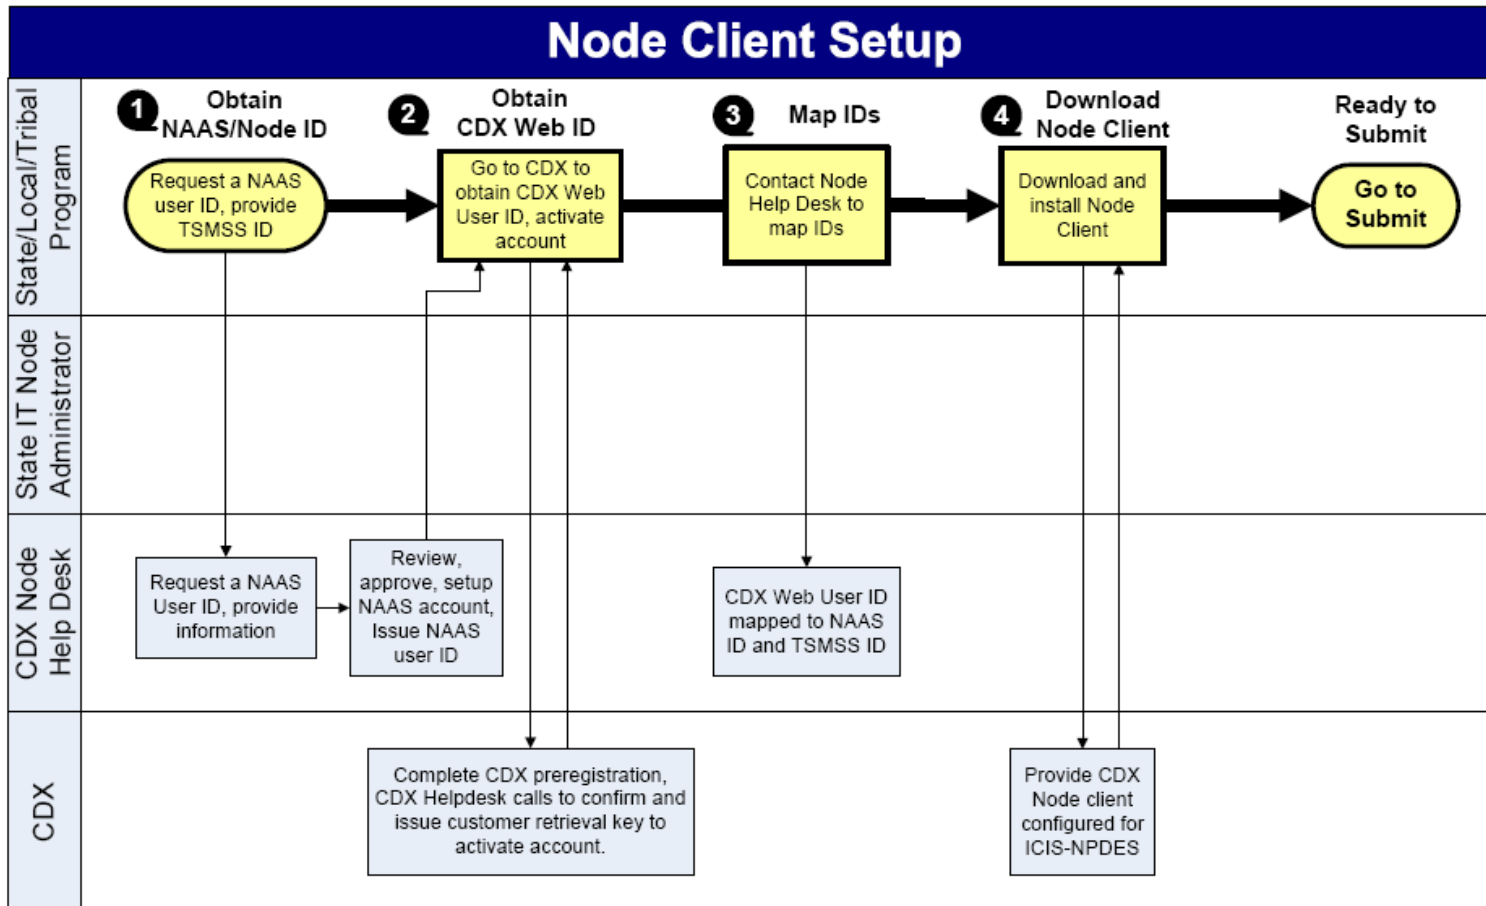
Node Client Setup

State/Local/Tribal Program

1 Obtain NAAS/Node ID

2 Obtain CDX Web ID

3 Map IDs

4 Download Node Client

Ready to Submit

Request a NAAS user ID, provide TSMSS ID

Go to CDX to obtain CDX Web User ID, activate account

Contact Node Help Desk to map IDs

Download and install Node Client

Go to Submit

State IT Node Administrator

CDX Node Help Desk

Request a NAAS User ID, provide information

Review, approve, setup NAAS account, Issue NAAS user ID

CDX Web User ID mapped to NAAS ID and TSMSS ID

CDX

Complete CDX preregistration, CDX Helpdesk calls to confirm and issue customer retrieval key to activate account.

Provide CDX Node client configured for ICIS-NPDES